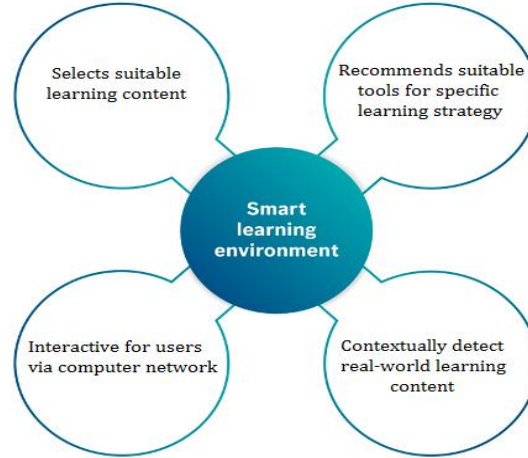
Smart learning environment

Selects suitable learning content

Recommends suitable tools for specific learning strategy

Interactive for users via computer network

Contextually detect real-world learning content